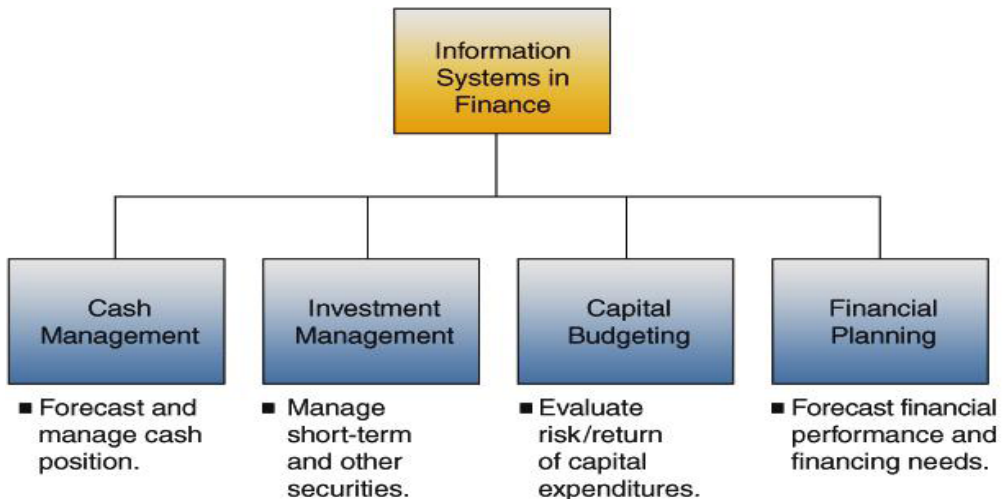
Information Systems in Finance

Cash Management

■ Forecast and manage cash position.

Investment Management

■ Manage short-term and other securities.

Capital Budgeting

■ Evaluate risk/return of capital expenditures.

Financial Planning

■ Forecast financial performance and financing needs.